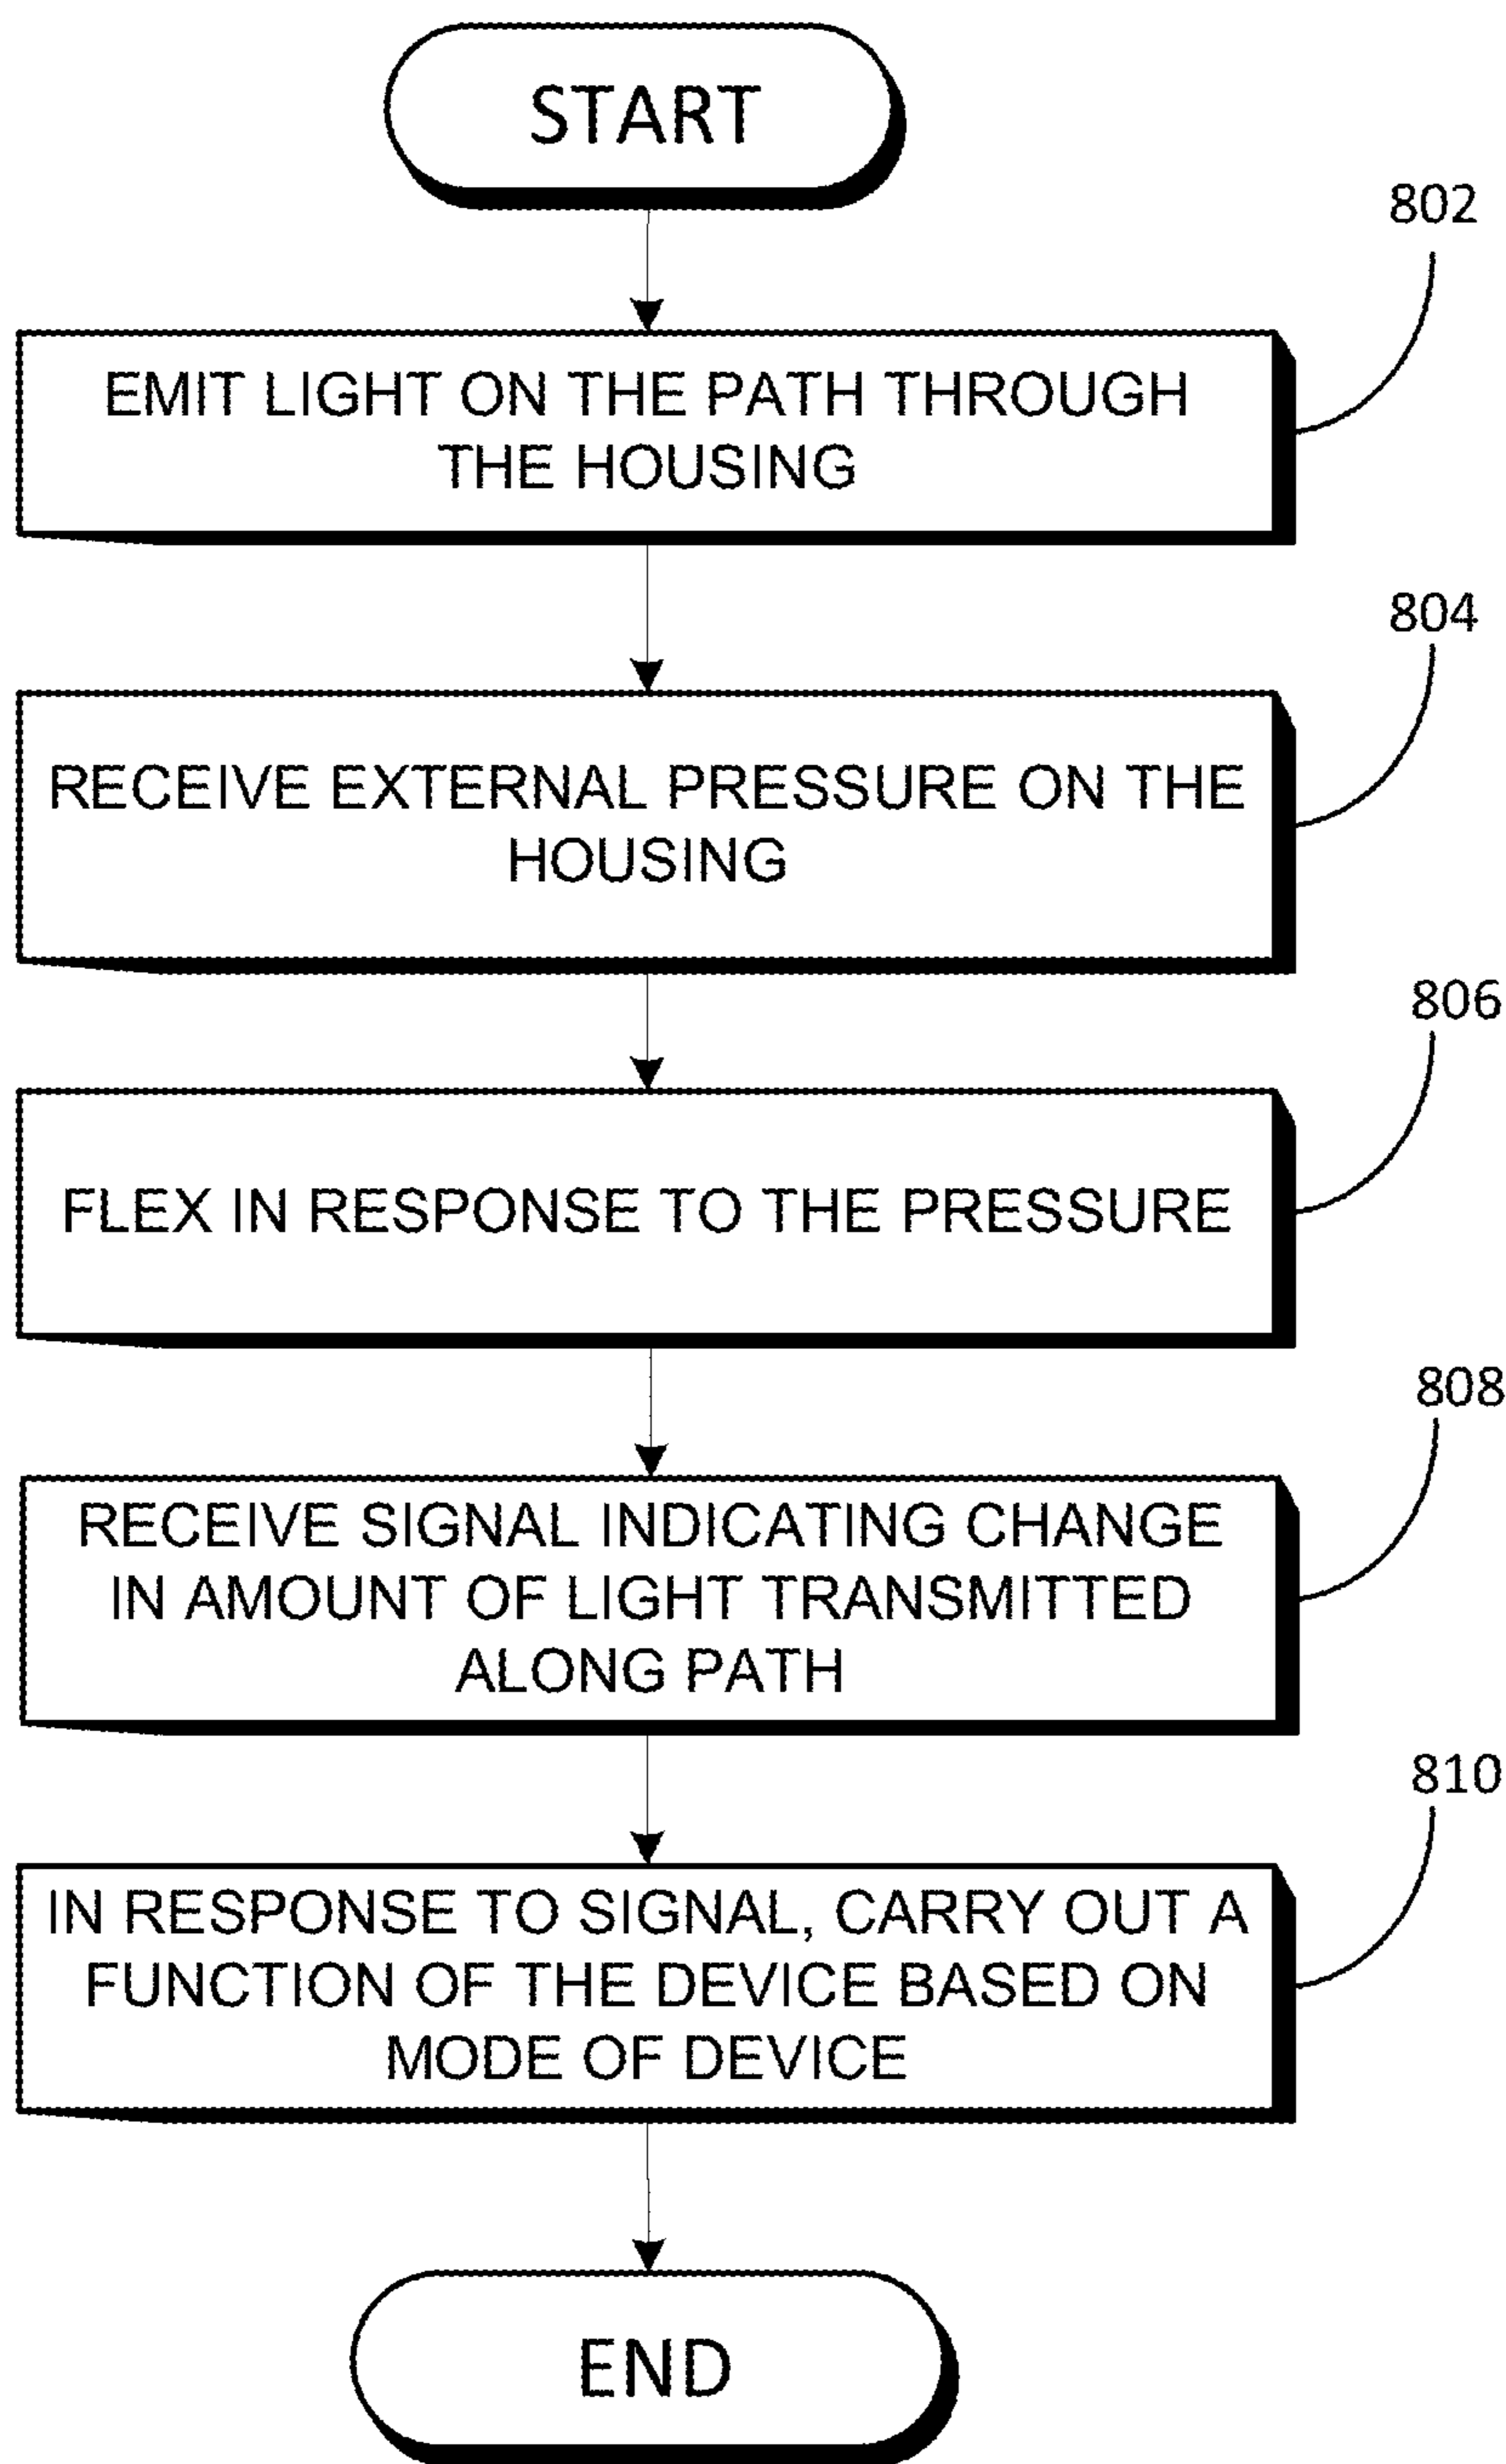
START

802

EMIT LIGHT ON THE PATH THROUGH THE HOUSING

804

RECEIVE EXTERNAL PRESSURE ON THE HOUSING

806

FLEX IN RESPONSE TO THE PRESSURE

808

RECEIVE SIGNAL INDICATING CHANGE IN AMOUNT OF LIGHT TRANSMITTED ALONG PATH

810

IN RESPONSE TO SIGNAL, CARRY OUT A FUNCTION OF THE DEVICE BASED ON MODE OF DEVICE

END